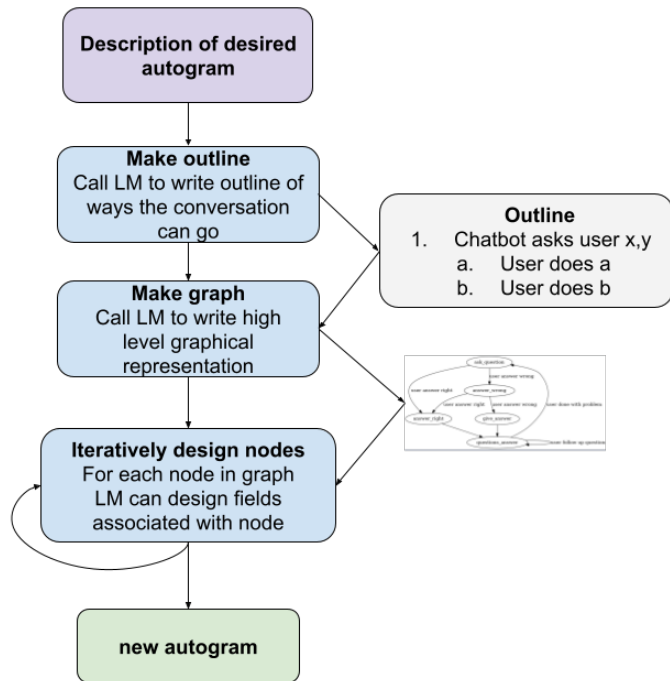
Description of desired autogram

Make outline
Call LM to write outline of ways the conversation can go

Outline
1. Chatbot asks user x,y
a. User does a
b. User does b

Make graph
Call LM to write high level graphical representation

ask_question
user answer wrong
user answer right
answer_wrong
user answer right
user answer wrong
user done with problem
answer_right
give_answer
questions_answer
user follow up question

Iteratively design nodes
For each node in graph LM can design fields associated with node

new autogram